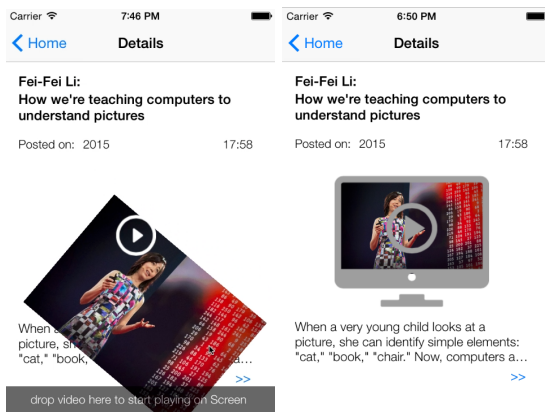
Carrier 7:46 PM

Home Details

Fei-Fei Li:
How we're teaching computers to understand pictures

Posted on: 2015 17:58

When a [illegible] picture, sh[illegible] "cat," "book,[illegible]e..."

>>

drop video here to start playing on Screen

Carrier 6:50 PM

Home Details

Fei-Fei Li:
How we're teaching computers to understand pictures

Posted on: 2015 17:58

When a very young child looks at a picture, she can identify simple elements: "cat," "book," "chair." Now, computers a...

>>